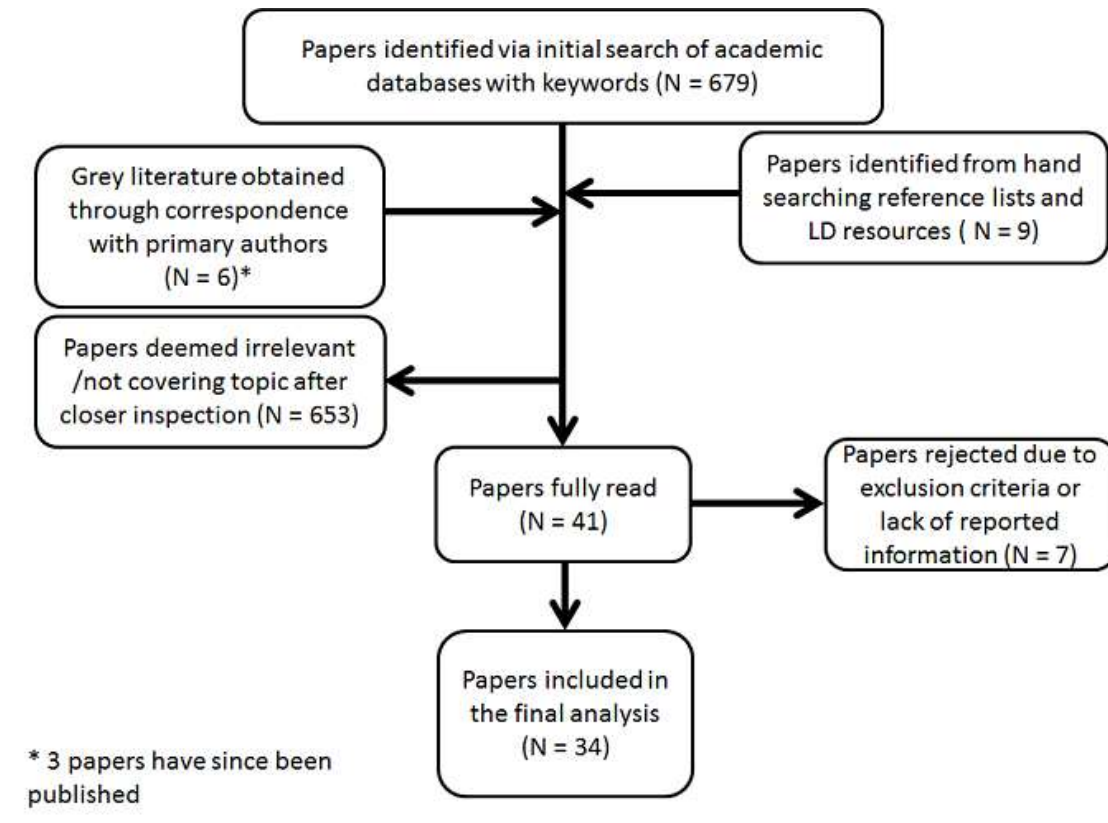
Papers identified via initial search of academic databases with keywords (N = 679)

Grey literature obtained through correspondence with primary authors (N = 6)*

Papers identified from hand searching reference lists and LD resources ( N = 9)

Papers deemed irrelevant /not covering topic after closer inspection (N = 653)

Papers fully read (N = 41)

Papers rejected due to exclusion criteria or lack of reported information (N = 7)

Papers included in the final analysis (N = 34)

* 3 papers have since been published